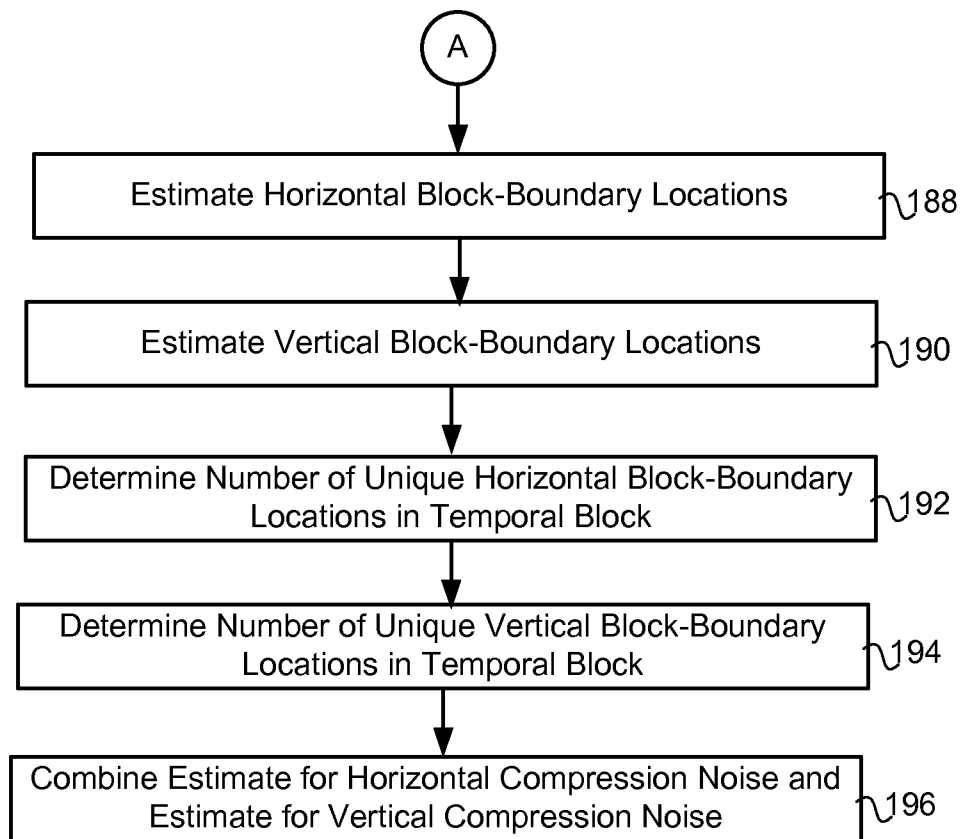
A

Estimate Horizontal Block-Boundary Locations

188

Estimate Vertical Block-Boundary Locations

190

Determine Number of Unique Horizontal Block-Boundary Locations in Temporal Block

192

Determine Number of Unique Vertical Block-Boundary Locations in Temporal Block

194

Combine Estimate for Horizontal Compression Noise and Estimate for Vertical Compression Noise

196